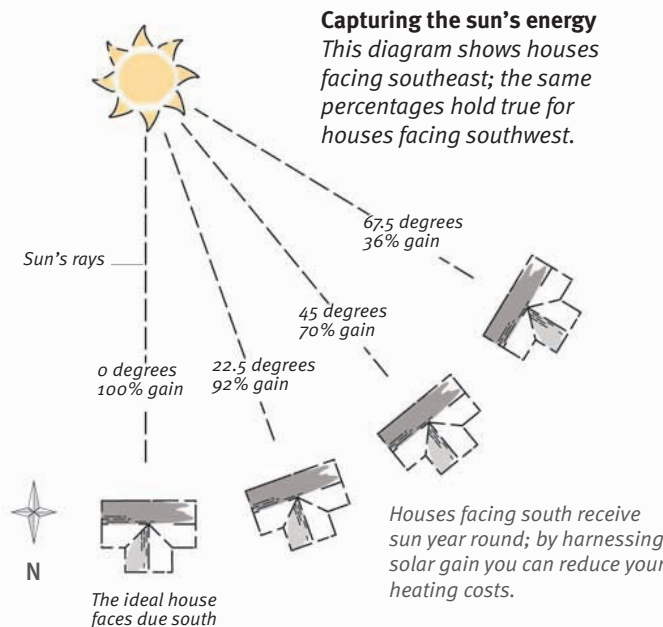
**Capturing the sun's energy**
*This diagram shows houses facing southeast; the same percentages hold true for houses facing southwest.*

Sun's rays

67.5 degrees
36% gain

45 degrees
70% gain

22.5 degrees
92% gain

0 degrees
100% gain

N

The ideal house faces due south

Houses facing south receive sun year round; by harnessing solar gain you can reduce your heating costs.